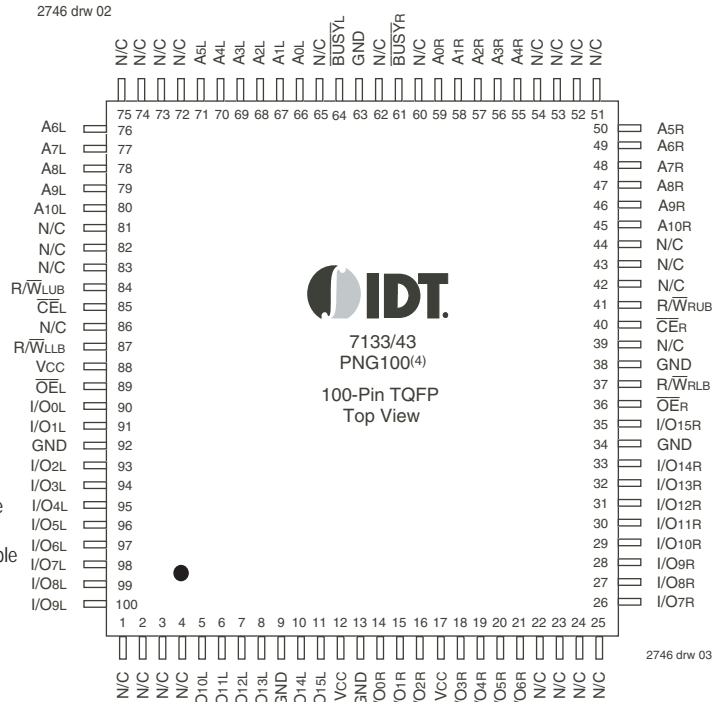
2746 drw 02

N/C N/C N/C N/C A5L A4L A3L A2L A1L A0L N/C $\overline{BUSYL}$ GND N/C $\overline{BUSYR}$ N/C A0R A1R A2R A3R A4R N/C N/C N/C N/C

75 74 73 72 71 70 69 68 67 66 65 64 63 62 61 60 59 58 57 56 55 54 53 52 51

A6L 76
A7L 77
A8L 78
A9L 79
A10L 80
N/C 81
N/C 82
N/C 83
R/$\overline{W}$LUB 84
$\overline{CE}$L 85
N/C 86
R/$\overline{W}$LLB 87
VCC 88
$\overline{OE}$L 89
I/O0L 90
I/O1L 91
GND 92
I/O2L 93
I/O3L 94
I/O4L 95
I/O5L 96
I/O6L 97
I/O7L 98
I/O8L 99
I/O9L 100

50 A5R
49 A6R
48 A7R
47 A8R
46 A9R
45 A10R
44 N/C
43 N/C
42 N/C
41 R/$\overline{W}$RUB
40 $\overline{CE}$R
39 N/C
38 GND
37 R/$\overline{W}$RLB
36 $\overline{OE}$R
35 I/O15R
34 GND
33 I/O14R
32 I/O13R
31 I/O12R
30 I/O11R
29 I/O10R
28 I/O9R
27 I/O8R
26 I/O7R

IDT

7133/43
PNG100(4)

100-Pin TQFP
Top View

e

ble

1 2 3 4 5 6 7 8 9 10 11 12 13 14 15 16 17 18 19 20 21 22 23 24 25

N/C N/C N/C N/C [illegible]O10L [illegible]O11L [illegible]O12L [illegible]O13L GND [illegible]O14L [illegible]O15L VCC GND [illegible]O0R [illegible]O1R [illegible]O2R VCC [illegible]O3R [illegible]O4R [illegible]O5R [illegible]O6R N/C N/C N/C N/C

2746 drw 03